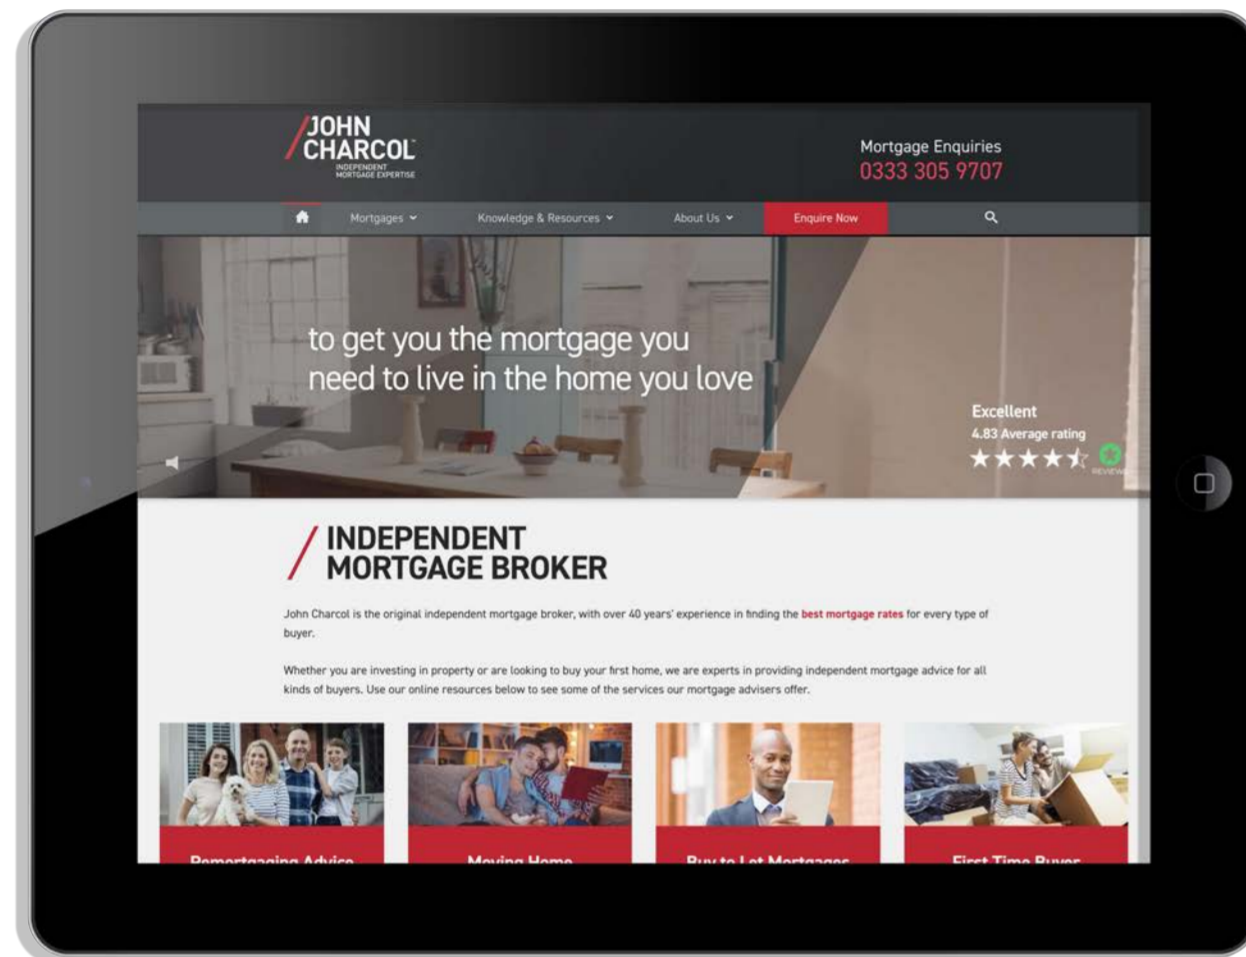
/JOHN CHARCOL
INDEPENDENT MORTGAGE EXPERTISE

Mortgage Enquiries
0333 305 9707

Mortgages ⌄ Knowledge & Resources ⌄ About Us ⌄ Enquire Now

to get you the mortgage you need to live in the home you love

Excellent
4.83 Average rating
REVIEWS

/ INDEPENDENT MORTGAGE BROKER

John Charcol is the original independent mortgage broker, with over 40 years' experience in finding the best mortgage rates for every type of buyer.

Whether you are investing in property or are looking to buy your first home, we are experts in providing independent mortgage advice for all kinds of buyers. Use our online resources below to see some of the services our mortgage advisers offer.

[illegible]

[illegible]

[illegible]

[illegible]